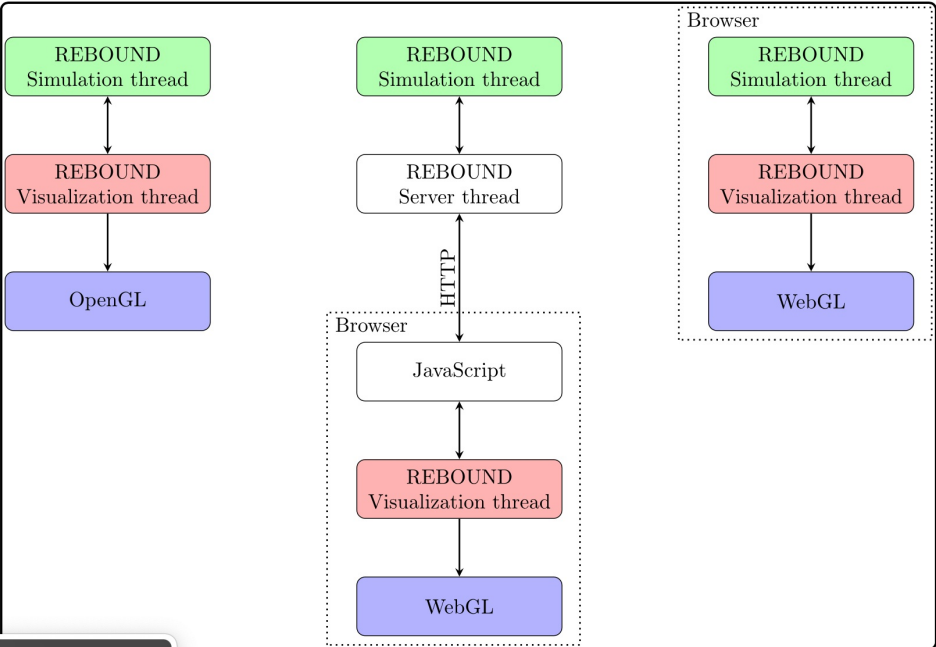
REBOUND
Simulation thread

REBOUND
Visualization thread

OpenGL

REBOUND
Simulation thread

REBOUND
Server thread

HTTP

Browser

JavaScript

REBOUND
Visualization thread

WebGL

Browser

REBOUND
Simulation thread

REBOUND
Visualization thread

WebGL